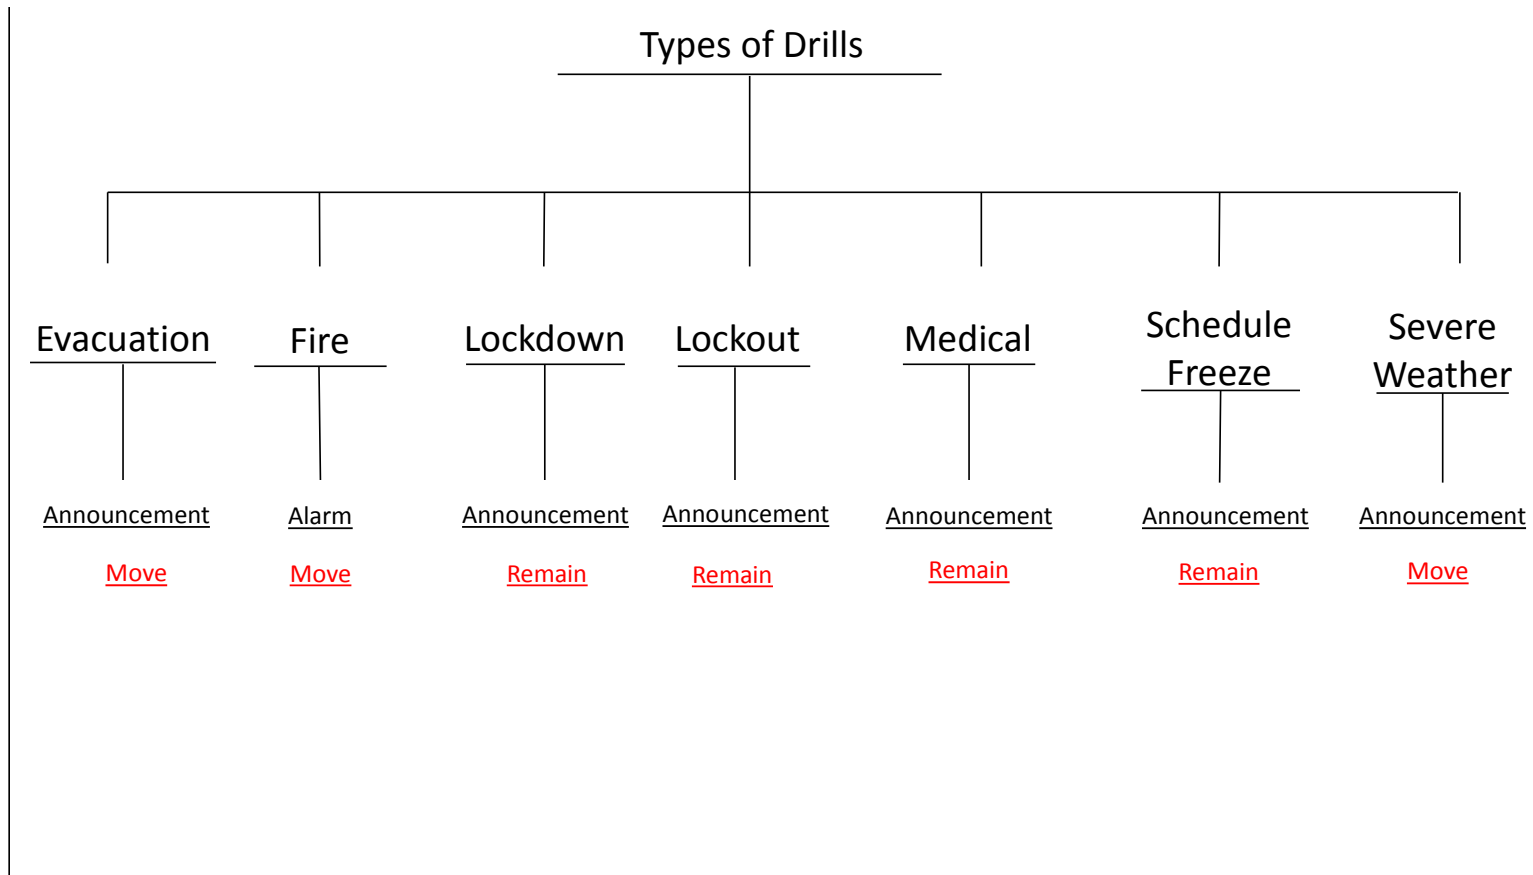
Types of Drills

Evacuation

Announcement

Move

Fire

Alarm

Move

Lockdown

Announcement

Remain

Lockout

Announcement

Remain

Medical

Announcement

Remain

Schedule Freeze

Announcement

Remain

Severe Weather

Announcement

Move